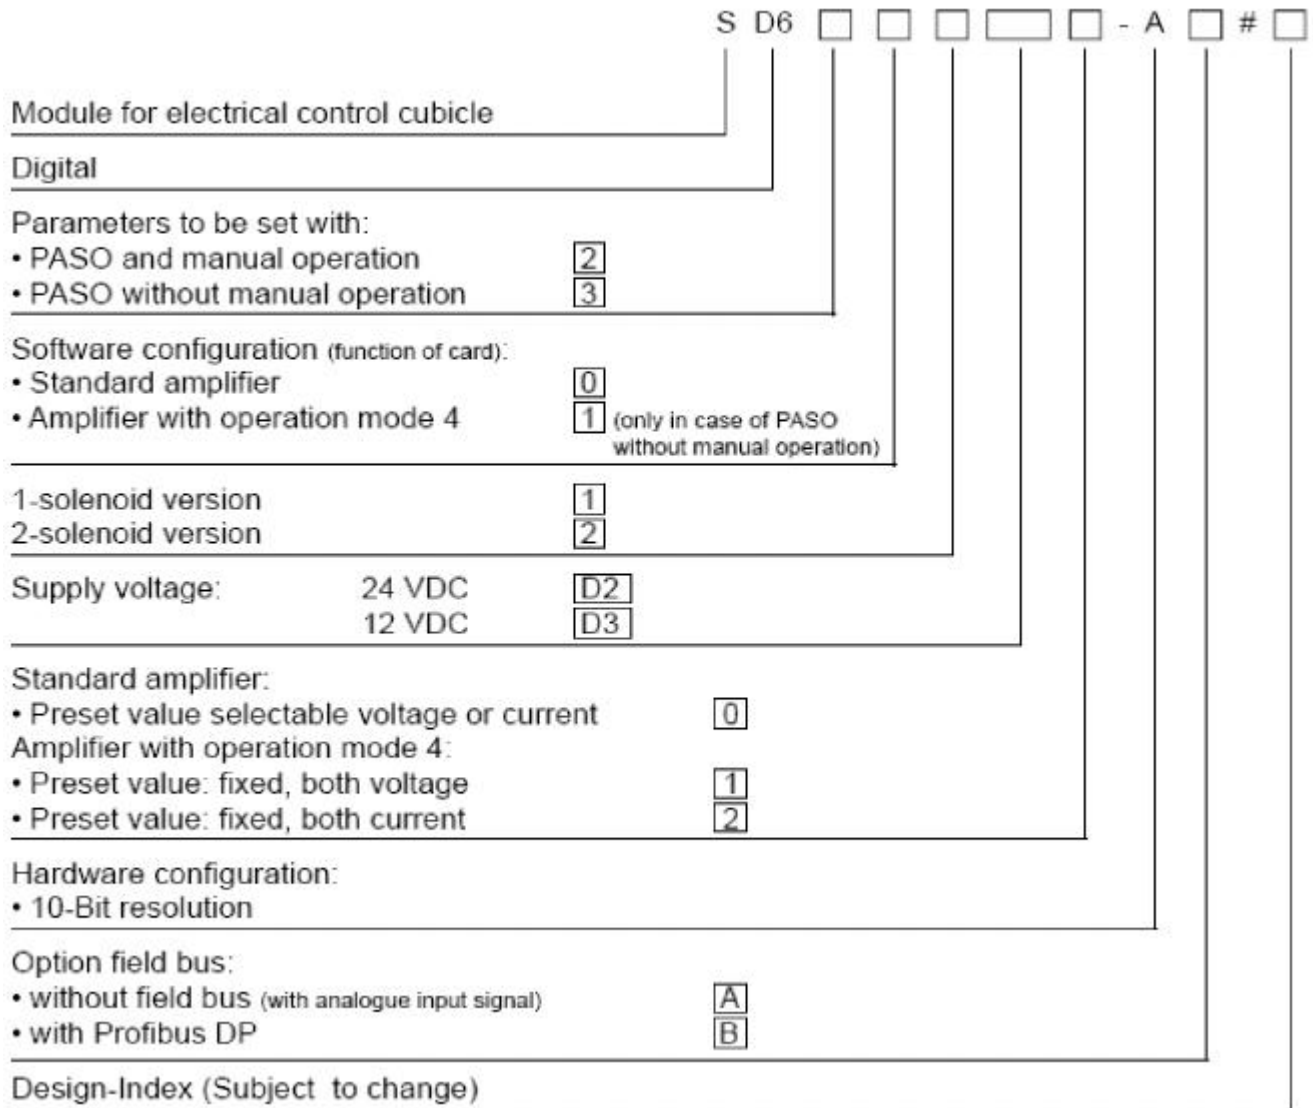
S D6 ☐ ☐ ☐ ☐ ☐ - A ☐ # ☐

Module for electrical control cubicle

Digital

Parameters to be set with:
• PASO and manual operation 2
• PASO without manual operation 3

Software configuration (function of card):
• Standard amplifier 0
• Amplifier with operation mode 4 1 (only in case of PASO without manual operation)

1-solenoid version 1
2-solenoid version 2

Supply voltage: 24 VDC D2
12 VDC D3

Standard amplifier:
• Preset value selectable voltage or current 0
Amplifier with operation mode 4:
• Preset value: fixed, both voltage 1
• Preset value: fixed, both current 2

Hardware configuration:
• 10-Bit resolution

Option field bus:
• without field bus (with analogue input signal) A
• with Profibus DP B

Design-Index (Subject to change)